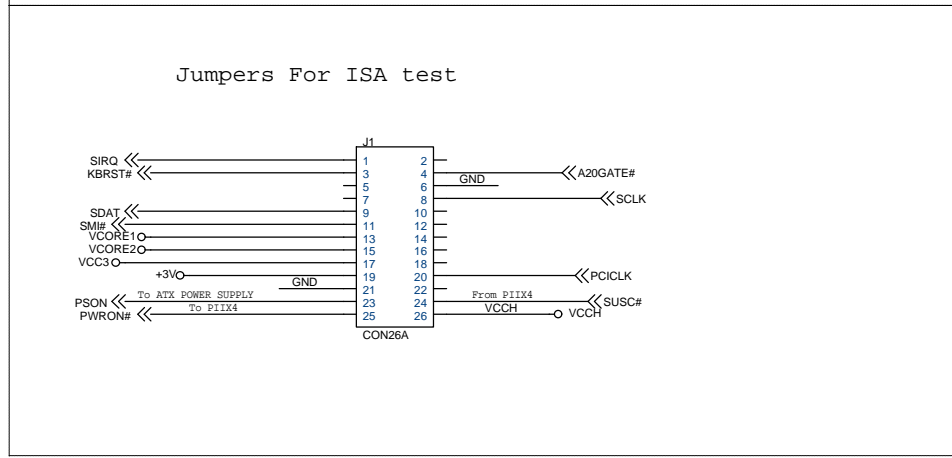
Jumpers For ISA test

J1

SIRQ
KBRST#
SDAT
SMI#
VCORE1
VCORE2
VCC3
+3V
GND
PSON
To ATX POWER SUPPLY
PWRON#
To PIIX4

1 2
3 4
5 6
7 8
9 10
11 12
13 14
15 16
17 18
19 20
21 22
23 24
25 26

CON26A

A20GATE#
GND
SCLK
PCICLK
From PIIX4
SUSC#
VCCH
VCCH